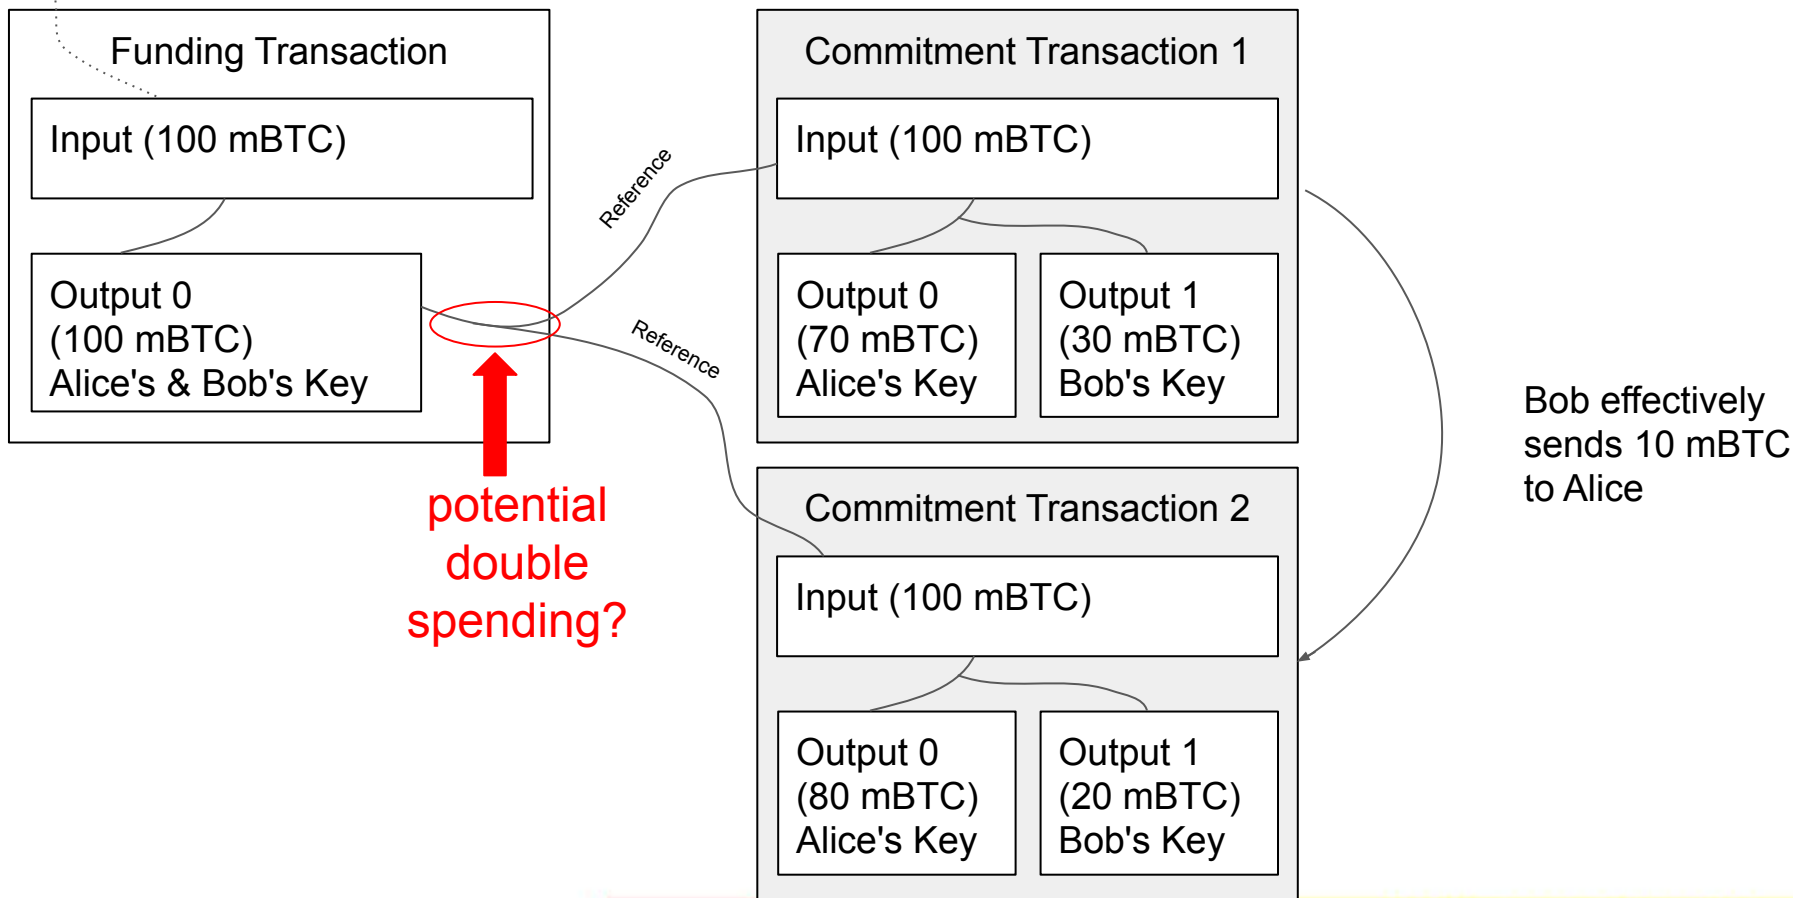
Funding Transaction

Input (100 mBTC)

Output 0
(100 mBTC)
Alice's & Bob's Key

potential double spending?

Reference

Reference

Commitment Transaction 1

Input (100 mBTC)

Output 0
(70 mBTC)
Alice's Key

Output 1
(30 mBTC)
Bob's Key

Commitment Transaction 2

Input (100 mBTC)

Output 0
(80 mBTC)
Alice's Key

Output 1
(20 mBTC)
Bob's Key

Bob effectively sends 10 mBTC to Alice